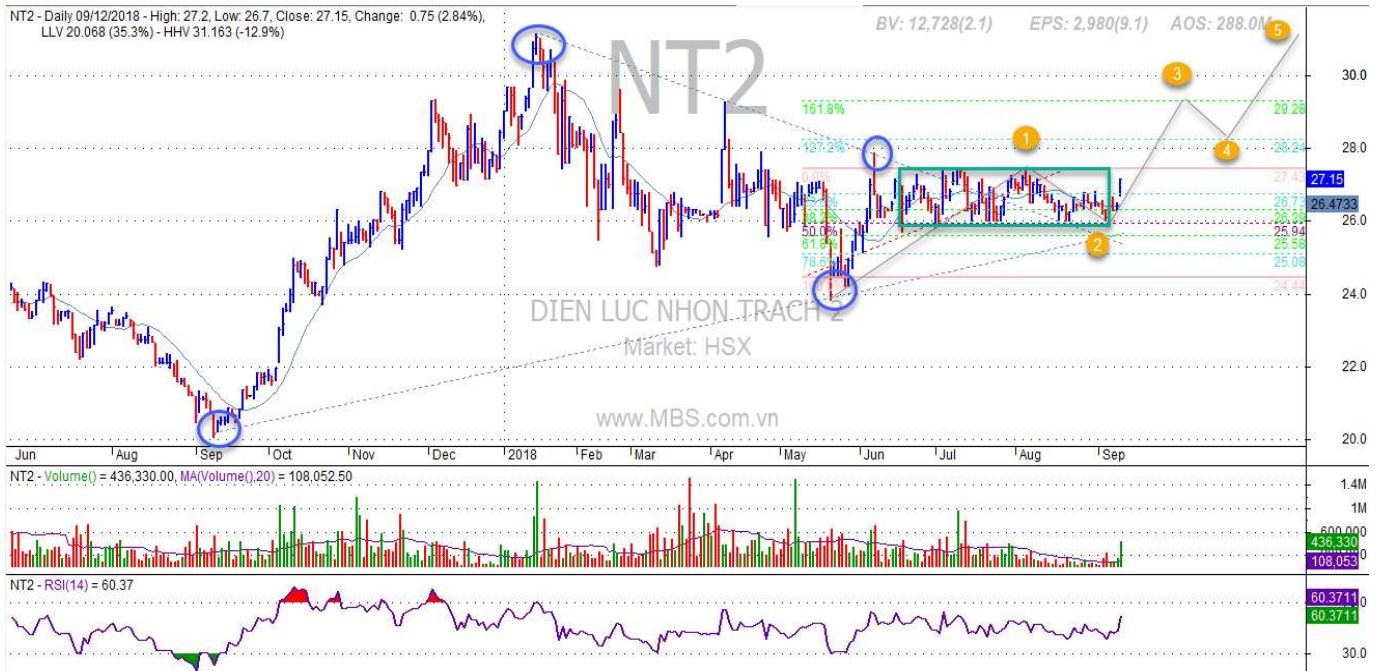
NT2 - Daily 09/12/2018 - High: 27.2, Low: 26.7, Close: 27.15, Change: 0.75 (2.84%), LLV 20.068 (35.3%) - HHV 31.163 (-12.9%)

BV: 12,728(2.1) EPS: 2,980(9.1) AOS: 288.0M

NT2

DIEN LUC NHON TRACH 2
Market: HSX

www.MBS.com.vn

161.8% 29.28
127.2% 28.24
0.0% 27.43
26.73
26.39
50.0% 25.94
61.8% 25.58
78.6% 25.08
24.44

1 2 3 4 5

30.0
28.0
27.15
26.4733
26.0
24.0
22.0
20.0

Jun Aug Sep Oct Nov Dec 2018 Feb Mar Apr May Jun Jul Aug Sep

NT2 - Volume() = 436,330.00, MA(Volume(),20) = 108,052.50

1.4M
1M
600,000
436,330
108,053

NT2 - RSI(14) = 60.37

60.3711
60.3711
30.0